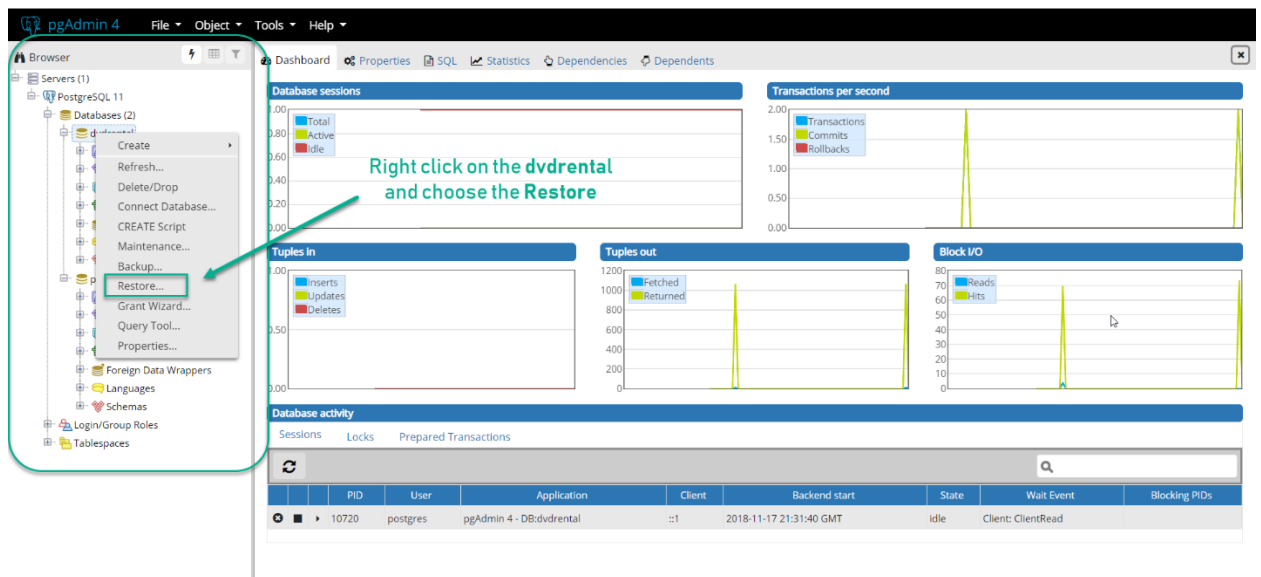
pgAdmin 4 File ▾ Object ▾ Tools ▾ Help ▾

Browser

Servers (1)
PostgreSQL 11
Databases (2)
dvdrental
Create
Refresh...
Delete/Drop
Connect Database...
CREATE Script
Maintenance...
Backup...
Restore...
Grant Wizard...
Query Tool...
Properties...
Foreign Data Wrappers
Languages
Schemas
Login/Group Roles
Tablespaces

Dashboard Properties SQL Statistics Dependencies Dependents

Right click on the **dvdrental** and choose the **Restore**

Database sessions
1.00
0.80
0.60
0.40
0.20
0.00
Total
Active
Idle

Transactions per second
2.00
1.50
1.00
0.50
0.00
Transactions
Commits
Rollbacks

Tuples in
1.00
0.50
0.00
Inserts
Updates
Deletes

Tuples out
1200
1000
800
600
400
200
0
Fetched
Returned

Block I/O
80
70
60
50
40
30
20
10
0
Reads
Hits

Database activity
Sessions Locks Prepared Transactions

| | | | PID | User | Application | Client | Backend start | State | Wait Event | Blocking PIDs |
|---|---|---|---|---|---|---|---|---|---|---|
| | | | 10720 | postgres | pgAdmin 4 - DB:dvdrental | ::1 | 2018-11-17 21:31:40 GMT | idle | Client: ClientRead | |